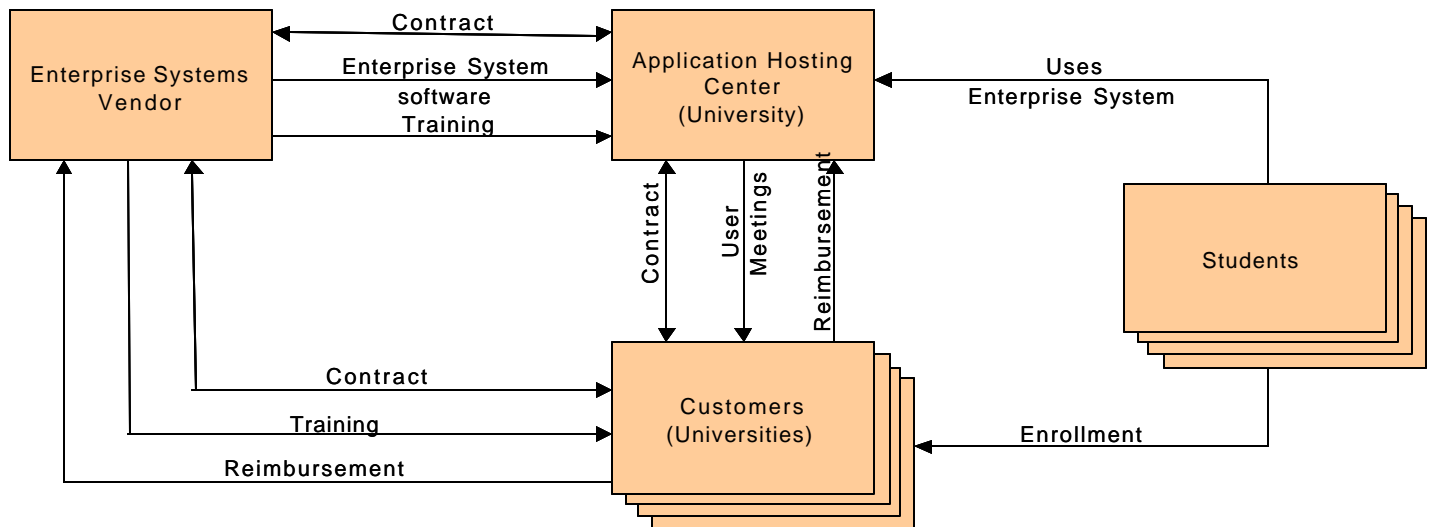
Enterprise Systems Vendor

Contract

Enterprise System software

Training

Application Hosting Center (University)

Uses Enterprise System

Contract

User Meetings

Reimbursement

Students

Contract

Training

Reimbursement

Customers (Universities)

Enrollment